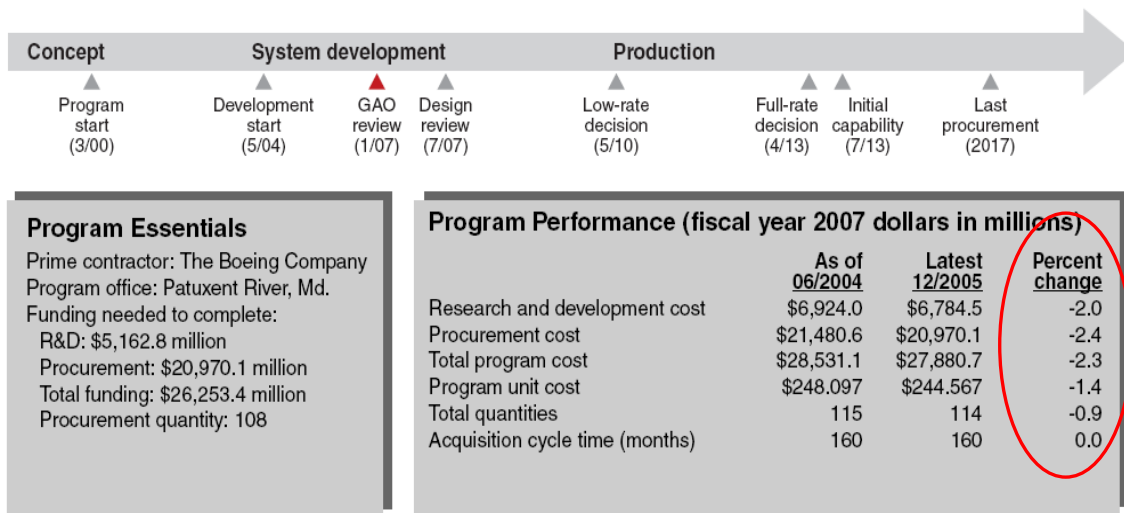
Concept System development Production

Program start (3/00)

Development start (5/04)

GAO review (1/07)

Design review (7/07)

Low-rate decision (5/10)

Full-rate decision (4/13)

Initial capability (7/13)

Last procurement (2017)

Program Essentials

Prime contractor: The Boeing Company
Program office: Patuxent River, Md.
Funding needed to complete:
R&D: $5,162.8 million
Procurement: $20,970.1 million
Total funding: $26,253.4 million
Procurement quantity: 108

Program Performance (fiscal year 2007 dollars in millions)

| | As of 06/2004 | Latest 12/2005 | Percent change |
|---|---|---|---|
| Research and development cost | $6,924.0 | $6,784.5 | -2.0 |
| Procurement cost | $21,480.6 | $20,970.1 | -2.4 |
| Total program cost | $28,531.1 | $27,880.7 | -2.3 |
| Program unit cost | $248.097 | $244.567 | -1.4 |
| Total quantities | 115 | 114 | -0.9 |
| Acquisition cycle time (months) | 160 | 160 | 0.0 |